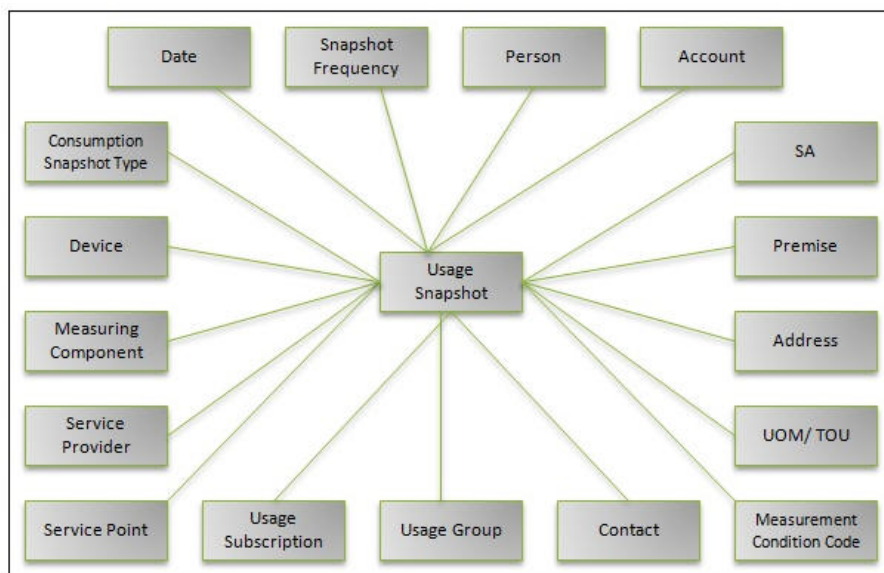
Date

Snapshot Frequency

Person

Account

Consumption Snapshot Type

SA

Device

Usage Snapshot

Premise

Measuring Component

Address

Service Provider

UOM/ TOU

Service Point

Usage Subscription

Usage Group

Contact

Measurement Condition Code